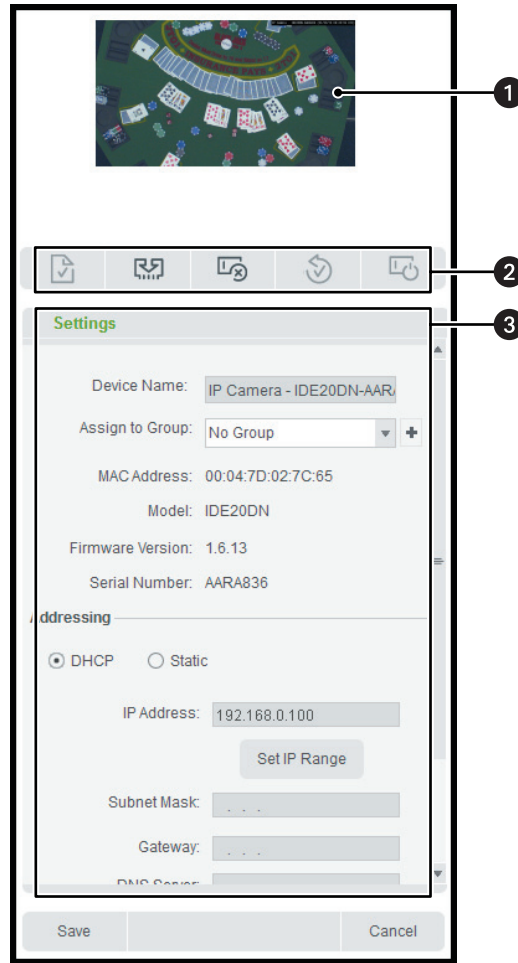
1

2

3

Settings

Device Name: IP Camera - IDE20DN-AAR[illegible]

Assign to Group: No Group

MAC Address: 00:04:7D:02:7C:65

Model: IDE20DN

Firmware Version: 1.6.13

Serial Number: AARA836

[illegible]ddressing

DHCP Static

IP Address: 192.168.0.100

Set IP Range

Subnet Mask: . . .

Gateway: . . .

DNS Server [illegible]

Save Cancel